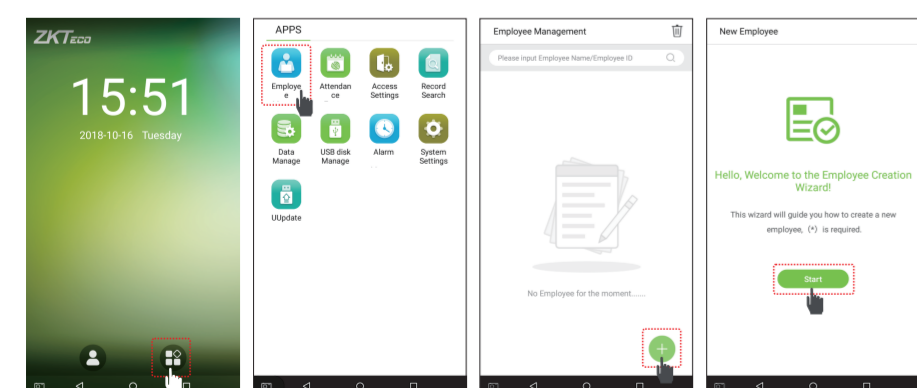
ZKTeco

15:51

2018-10-16 Tuesday

APPS

Employee

Attendance

Access Settings

Record Search

Data Manage

USB disk Manage

Alarm

System Settings

UUpdate

Employee Management

Please Input Employee Name/Employee ID

No Employee for the moment......

+

New Employee

Hello, Welcome to the Employee Creation Wizard!

This wizard will guide you how to create a new employee, (*) is required.

Start